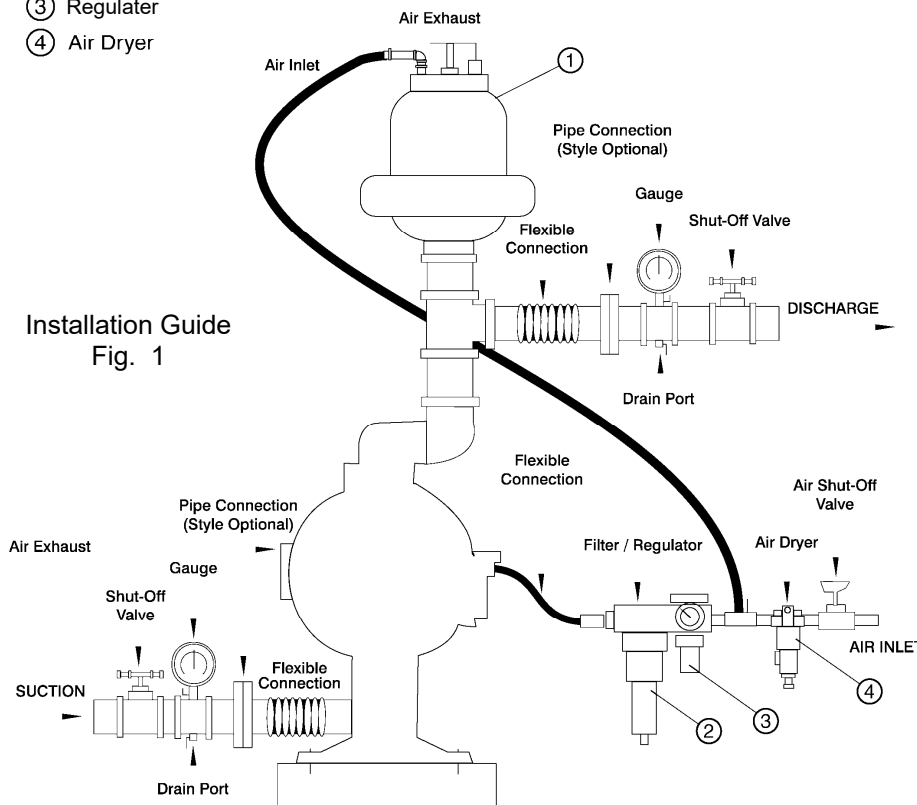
③ Regulater
④ Air Dryer

Air Exhaust

Air Inlet

①

Pipe Connection (Style Optional)

Gauge

Shut-Off Valve

Flexible Connection

Installation Guide Fig. 1

DISCHARGE

Drain Port

Flexible Connection

Air Shut-Off Valve

Pipe Connection (Style Optional)

Air Exhaust

Filter / Regulator

Air Dryer

Gauge

Shut-Off Valve

AIR INLET

SUCTION

Flexible Connection

④

③

②

Drain Port